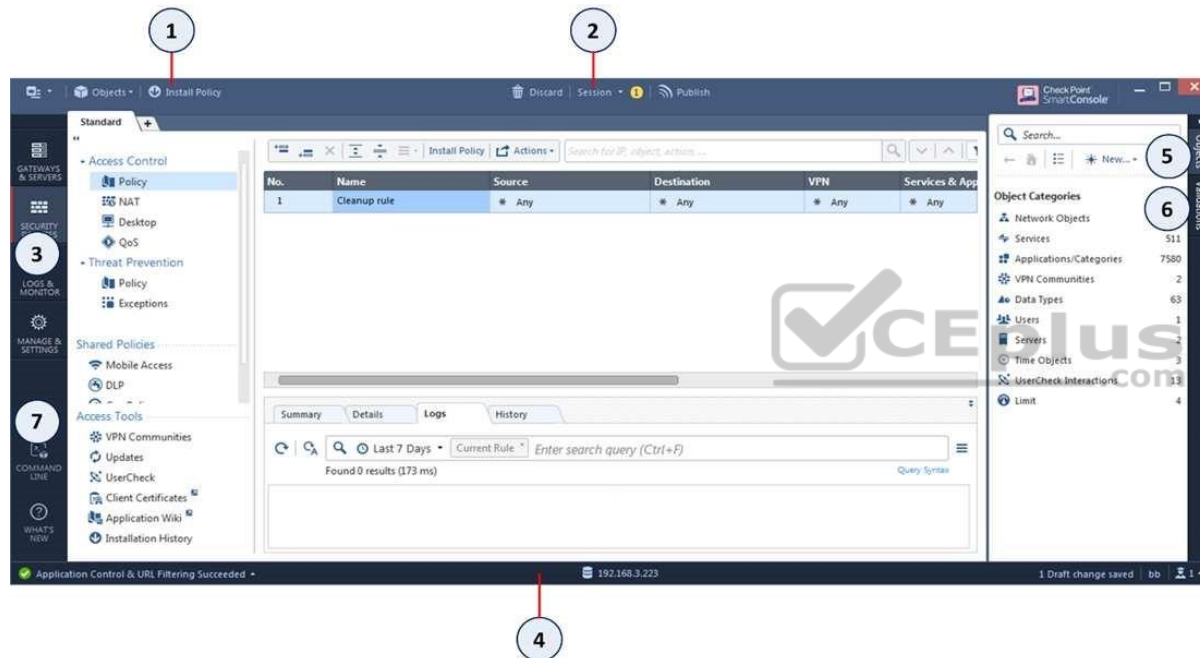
1

2

Objects • Install Policy

Discard | Session • 1 | Publish

Check Point SmartConsole

Standard +

GATEWAYS & SERVERS

SECURITY POLICIES

3

LOGS & MONITOR

MANAGE & SETTINGS

7

COMMAND LINE

WHAT'S NEW

• Access Control
Policy
NAT
Desktop
QoS
• Threat Prevention
Policy
Exceptions

Shared Policies
Mobile Access
DLP

Access Tools
VPN Communities
Updates
UserCheck
Client Certificates
Application Wiki
Installation History

Install Policy | Actions •

Search for IP, object, action ...

| No. | Name | Source | Destination | VPN | Services & App |
|---|---|---|---|---|---|
| 1 | Cleanup rule | Any | Any | Any | Any |

Summary | Details | Logs | History

Last 7 Days • | Current Rule • | Enter search query (Ctrl+F)

Found 0 results (173 ms)

Query Syntax

Search...

New... •

5

Object Categories

6

Network Objects
Services 511
Applications/Categories 7580
VPN Communities 2
Data Types 63
Users 1
Servers 2
Time Objects 3
UserCheck Interactions 13
Limit 4

Objects

Validations

CEplus .com

Application Control & URL Filtering Succeeded •

192.168.3.223

1 Draft change saved | bb | 1

4